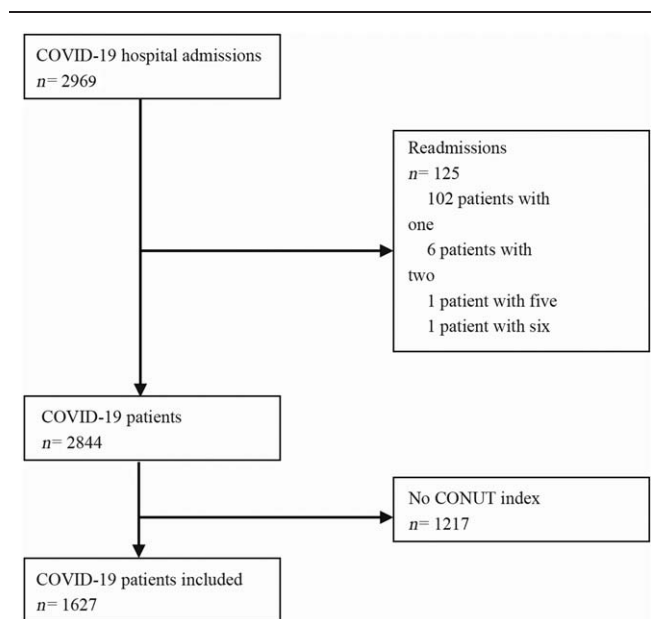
COVID-19 hospital admissions
$n$= 2969

Readmissions
$n$= 125
102 patients with one
6 patients with two
1 patient with five
1 patient with six

COVID-19 patients
$n$= 2844

No CONUT index
$n$= 1217

COVID-19 patients included
$n$= 1627